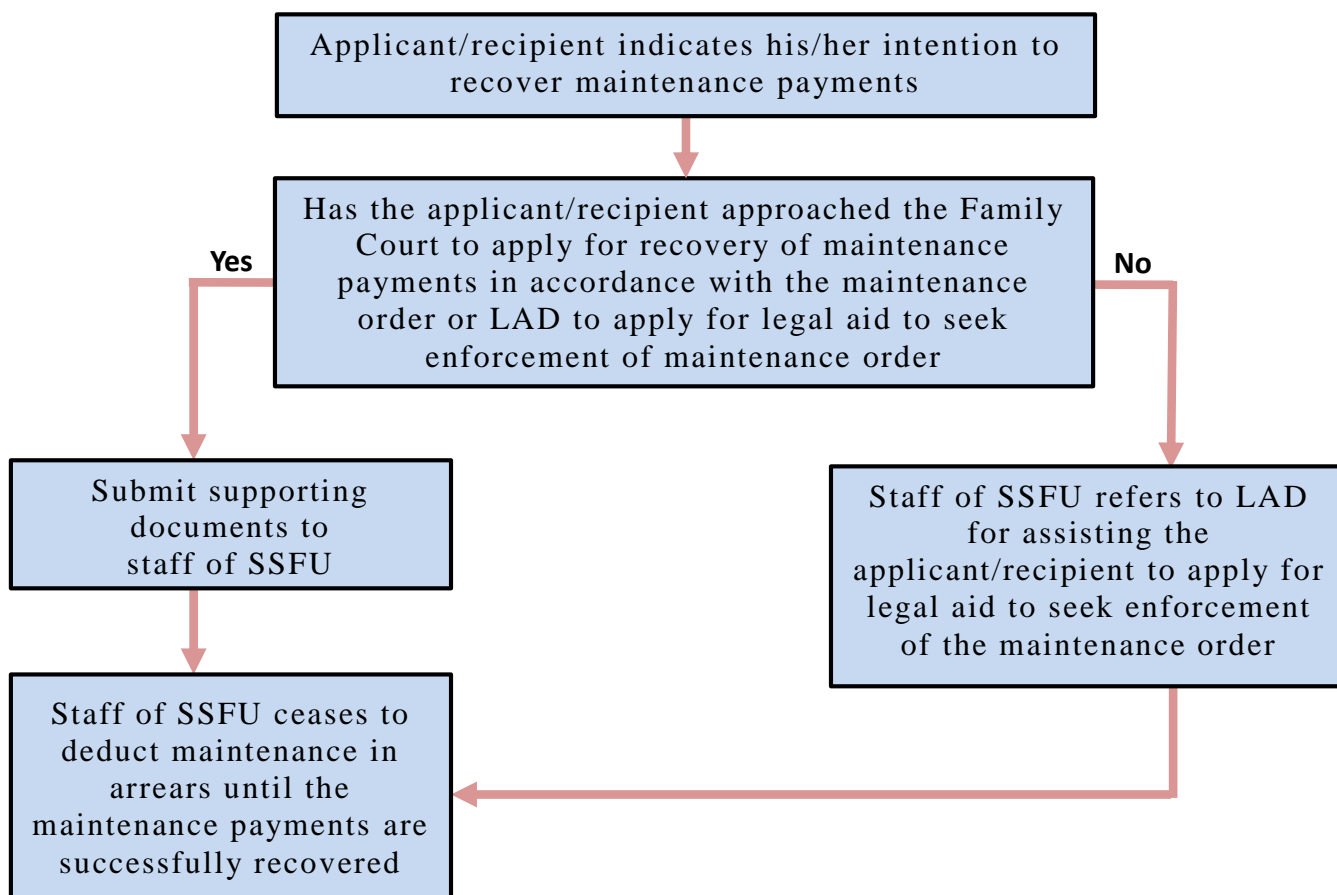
Applicant/recipient indicates his/her intention to recover maintenance payments

Has the applicant/recipient approached the Family Court to apply for recovery of maintenance payments in accordance with the maintenance order or LAD to apply for legal aid to seek enforcement of maintenance order

Yes

No

Submit supporting documents to staff of SSFU

Staff of SSFU refers to LAD for assisting the applicant/recipient to apply for legal aid to seek enforcement of the maintenance order

Staff of SSFU ceases to deduct maintenance in arrears until the maintenance payments are successfully recovered